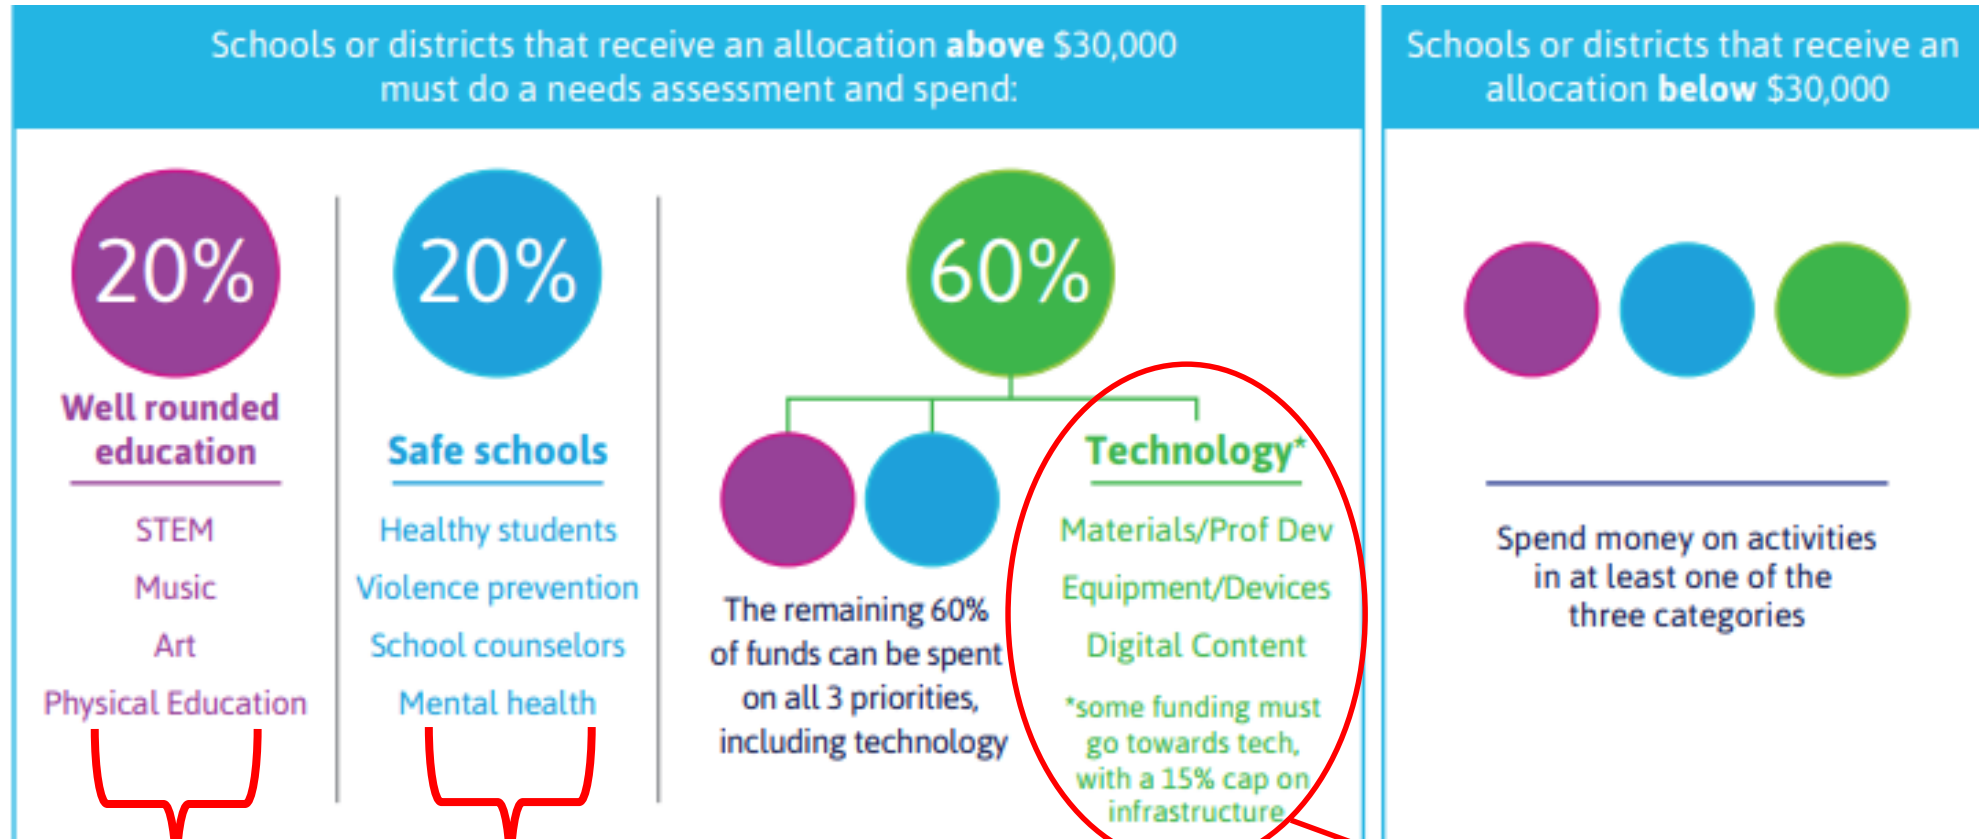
Schools or districts that receive an allocation **above** \$30,000 must do a needs assessment and spend:

20%

Well rounded education

STEM

Music

Art

Physical Education

20%

Safe schools

Healthy students

Violence prevention

School counselors

Mental health

60%

The remaining 60% of funds can be spent on all 3 priorities, including technology

Technology*

Materials/Prof Dev

Equipment/Devices

Digital Content

*some funding must go towards tech, with a 15% cap on infrastructure

Schools or districts that receive an allocation **below** \$30,000

Spend money on activities in at least one of the three categories